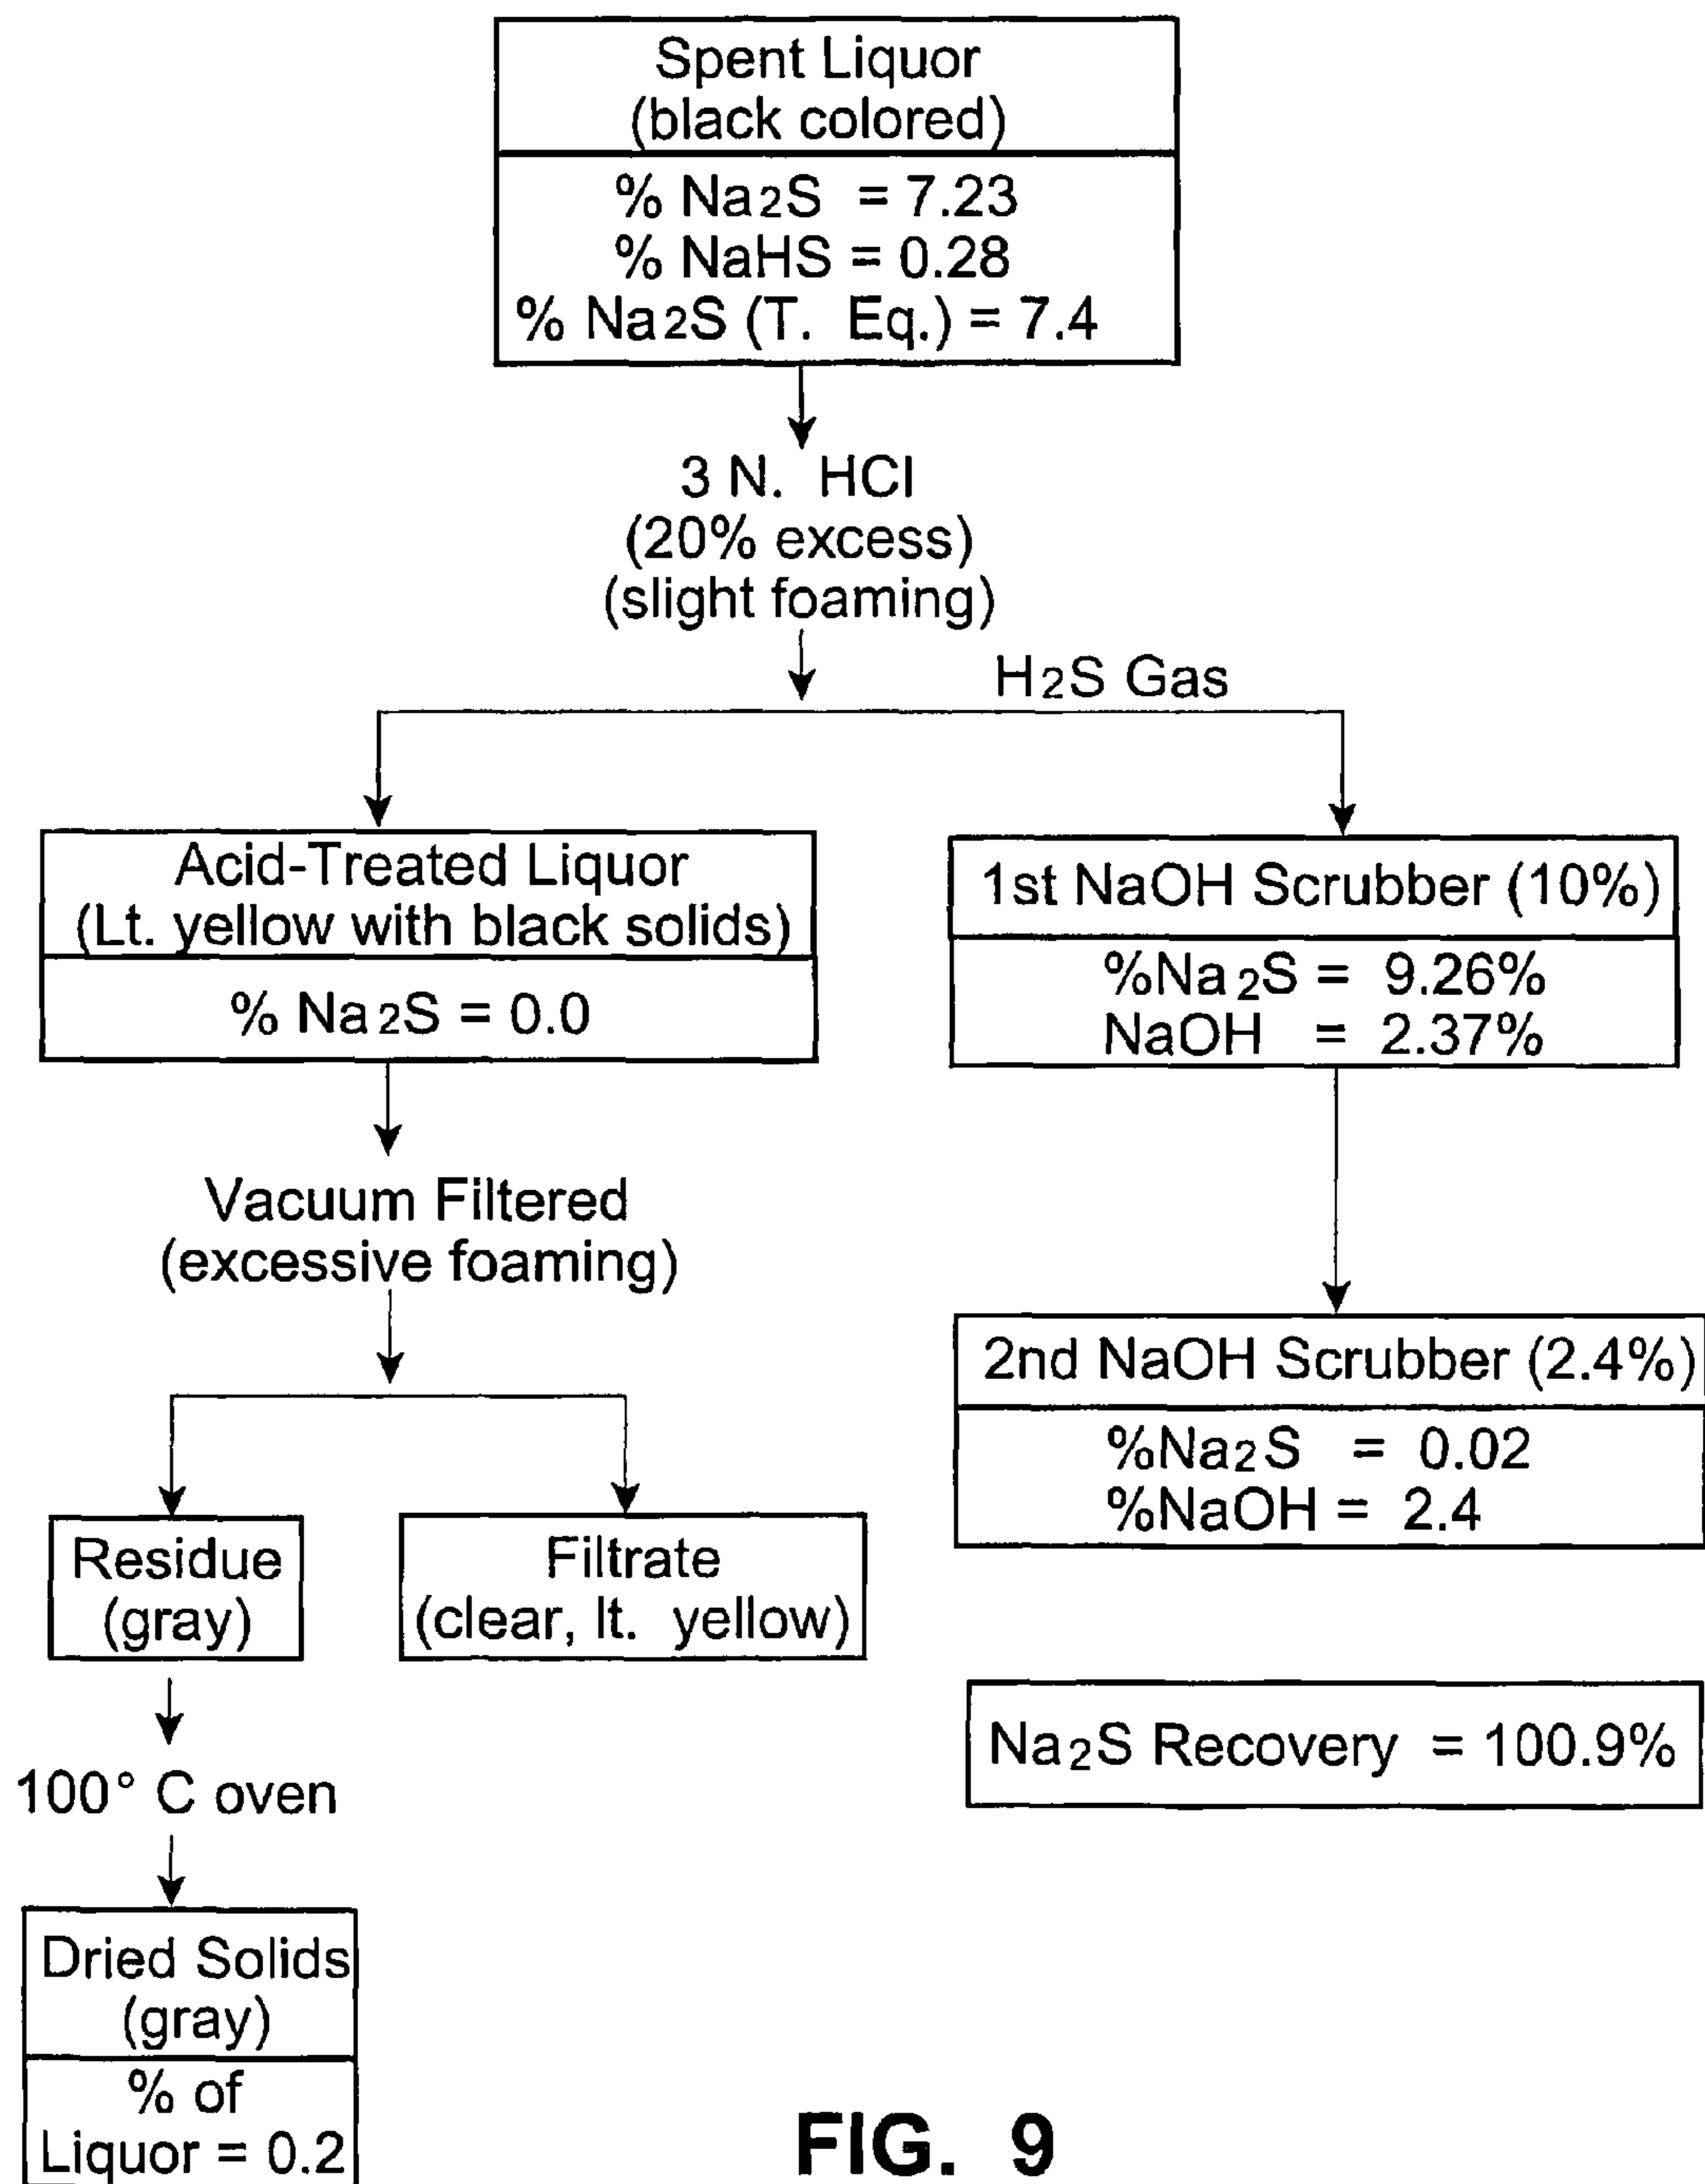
Spent Liquor
(black colored)

% $Na_2S$ = 7.23
% NaHS = 0.28
% $Na_2S$ (T. Eq.) = 7.4

3 N. HCl
(20% excess)
(slight foaming)

$H_2S$ Gas

Acid-Treated Liquor
(Lt. yellow with black solids)

% $Na_2S$ = 0.0

Vacuum Filtered
(excessive foaming)

Residue
(gray)

Filtrate
(clear, lt. yellow)

100° C oven

Dried Solids
(gray)

% of
Liquor = 0.2

1st NaOH Scrubber (10%)

%$Na_2S$ = 9.26%
NaOH = 2.37%

2nd NaOH Scrubber (2.4%)

%$Na_2S$ = 0.02
%NaOH = 2.4

$Na_2S$ Recovery = 100.9%

FIG. 9